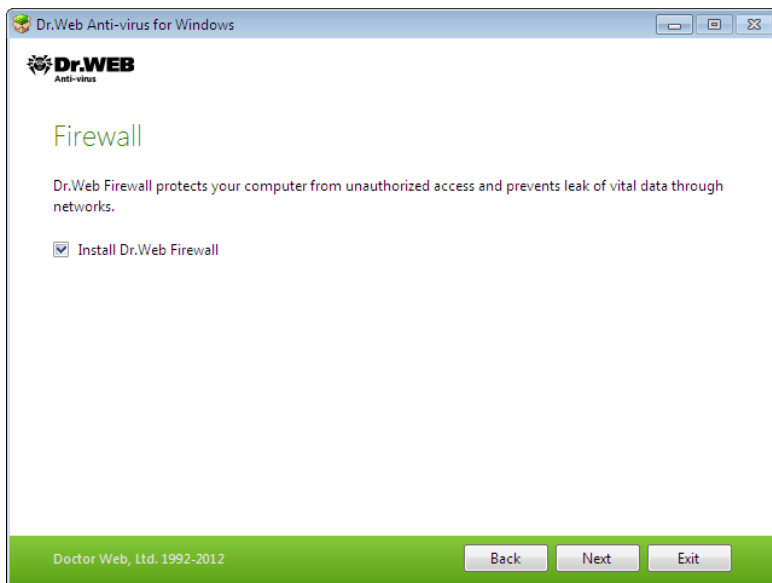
Dr.Web Anti-virus for Windows

Dr.WEB
Anti-virus

Firewall

Dr.Web Firewall protects your computer from unauthorized access and prevents leak of vital data through networks.

Install Dr.Web Firewall

Doctor Web, Ltd. 1992-2012

Back

Next

Exit